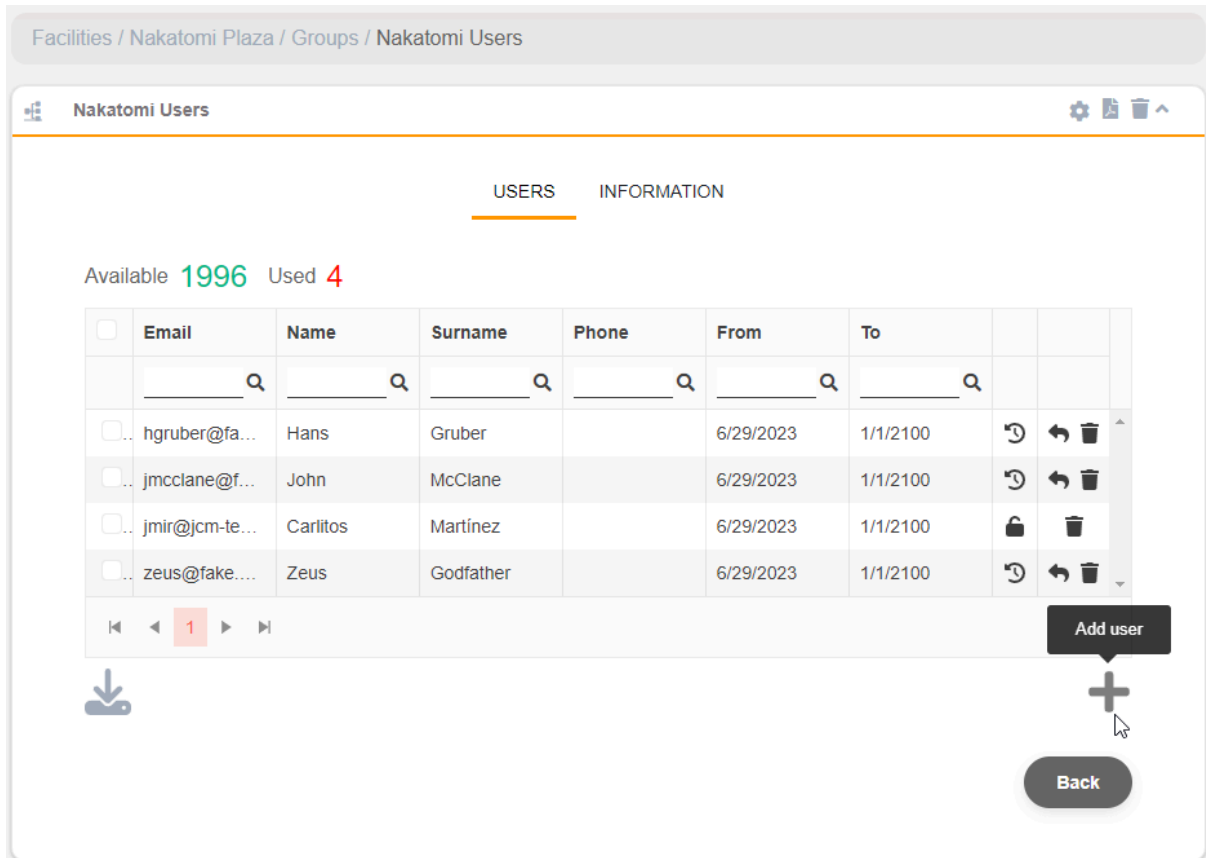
Facilities / Nakatomi Plaza / Groups / Nakatomi Users

Nakatomi Users

USERS INFORMATION

Available 1996 Used 4

| | Email | Name | Surname | Phone | From | To | | |
|---|---|---|---|---|---|---|---|---|
| | hgruber@fa... | Hans | Gruber | | 6/29/2023 | 1/1/2100 | | |
| | jmcclane@f... | John | McClane | | 6/29/2023 | 1/1/2100 | | |
| | jmir@jcm-te... | Carlitos | Martínez | | 6/29/2023 | 1/1/2100 | | |
| | zeus@fake.... | Zeus | Godfather | | 6/29/2023 | 1/1/2100 | | |

1

Add user

Back